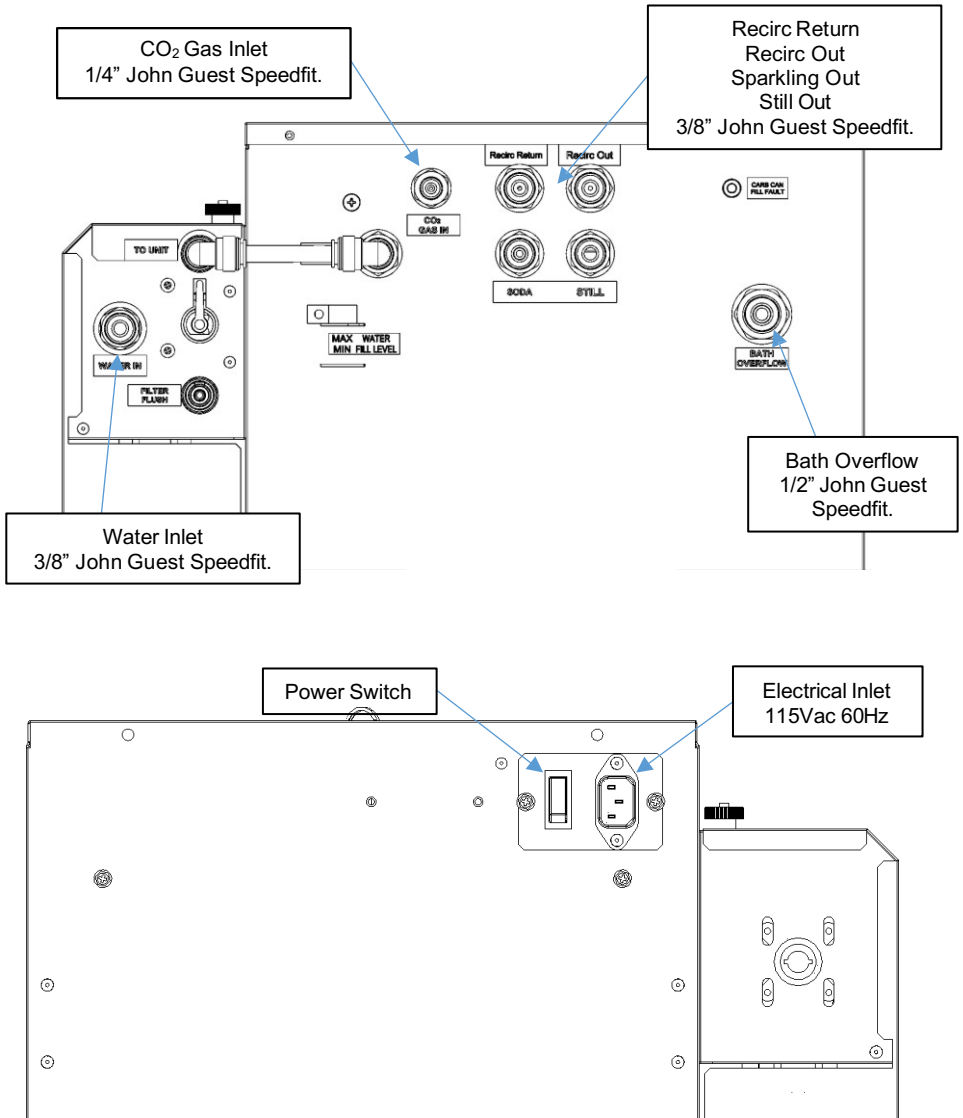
$CO_2$ Gas Inlet
1/4” John Guest Speedfit.

Recirc Return
Recirc Out
Sparkling Out
Still Out
3/8” John Guest Speedfit.

Recirc Return

Recirc Out

CARB CAN FILL FAULT

TO UNIT

$CO_2$ GAS IN

SODA

STILL

MAX WATER
MIN FILL LEVEL

WATER IN

FILTER FLUSH

BATH OVERFLOW

Bath Overflow
1/2” John Guest Speedfit.

Water Inlet
3/8” John Guest Speedfit.

Power Switch

Electrical Inlet
115Vac 60Hz